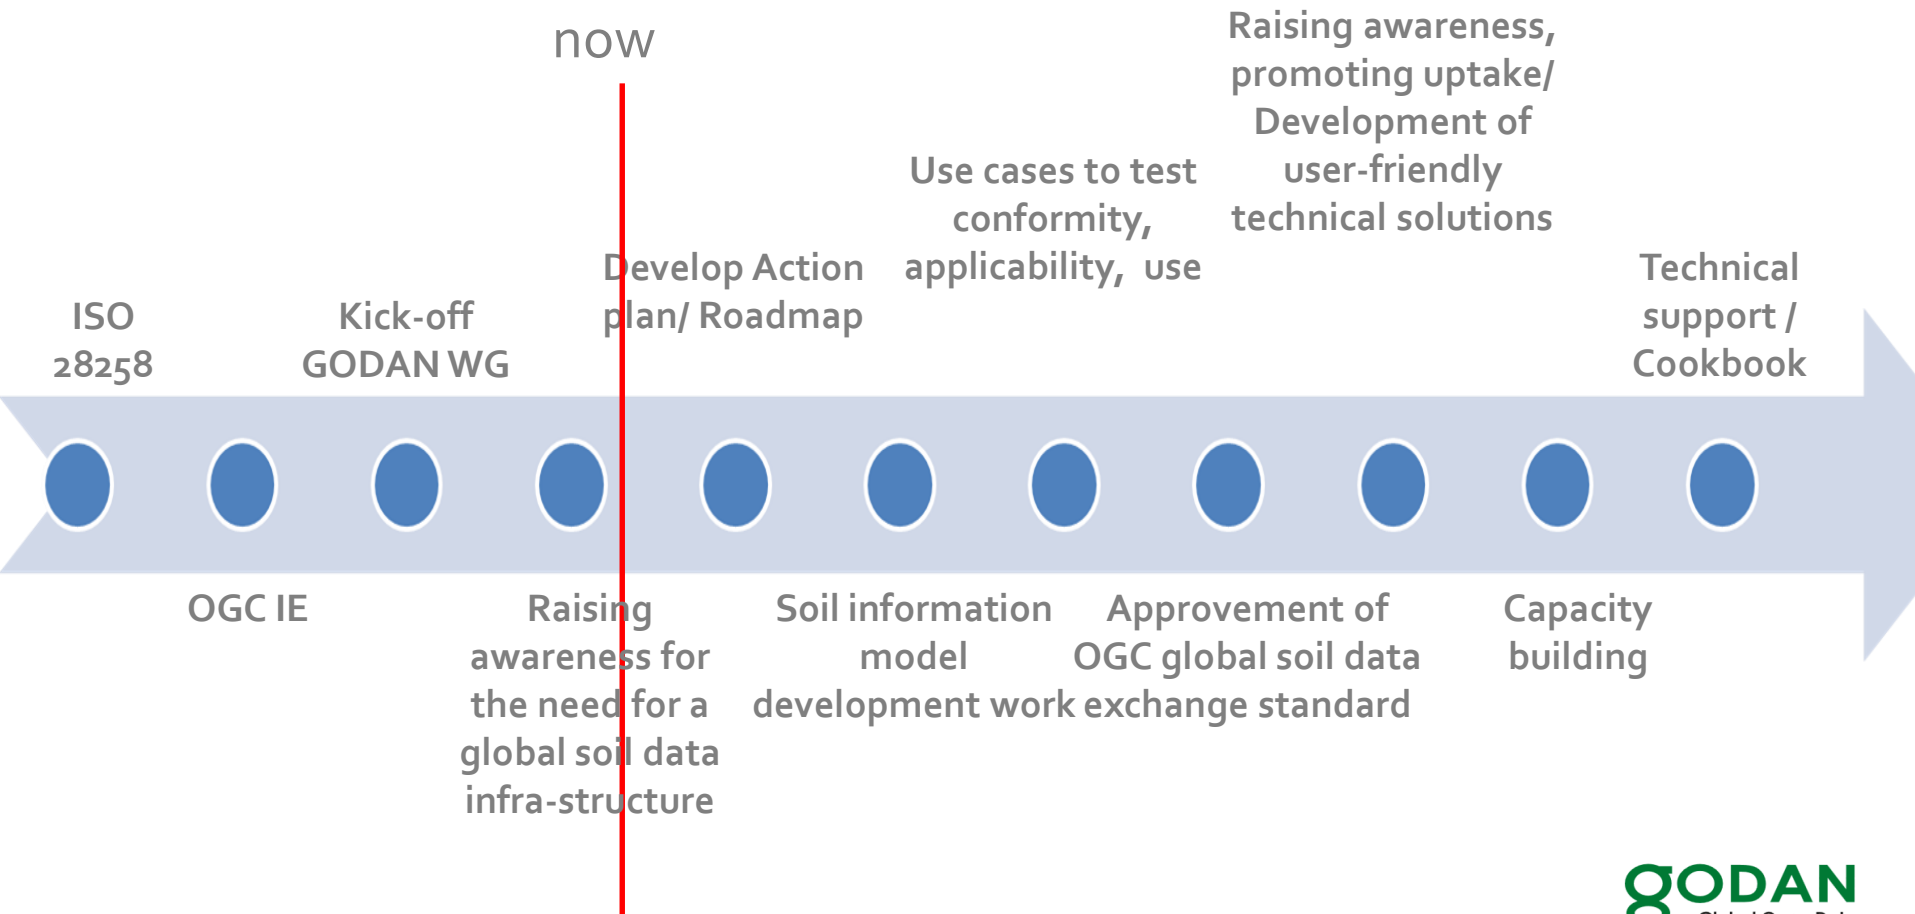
now

ISO 28258

Kick-off GODAN WG

Develop Action plan/ Roadmap

Use cases to test conformity, applicability, use

Raising awareness, promoting uptake/ Development of user-friendly technical solutions

Technical support / Cookbook

OGC IE

Raising awareness for the need for a global soil data infra-structure

Soil information model development work

Approvement of OGC global soil data exchange standard

Capacity building

GODAN

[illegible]